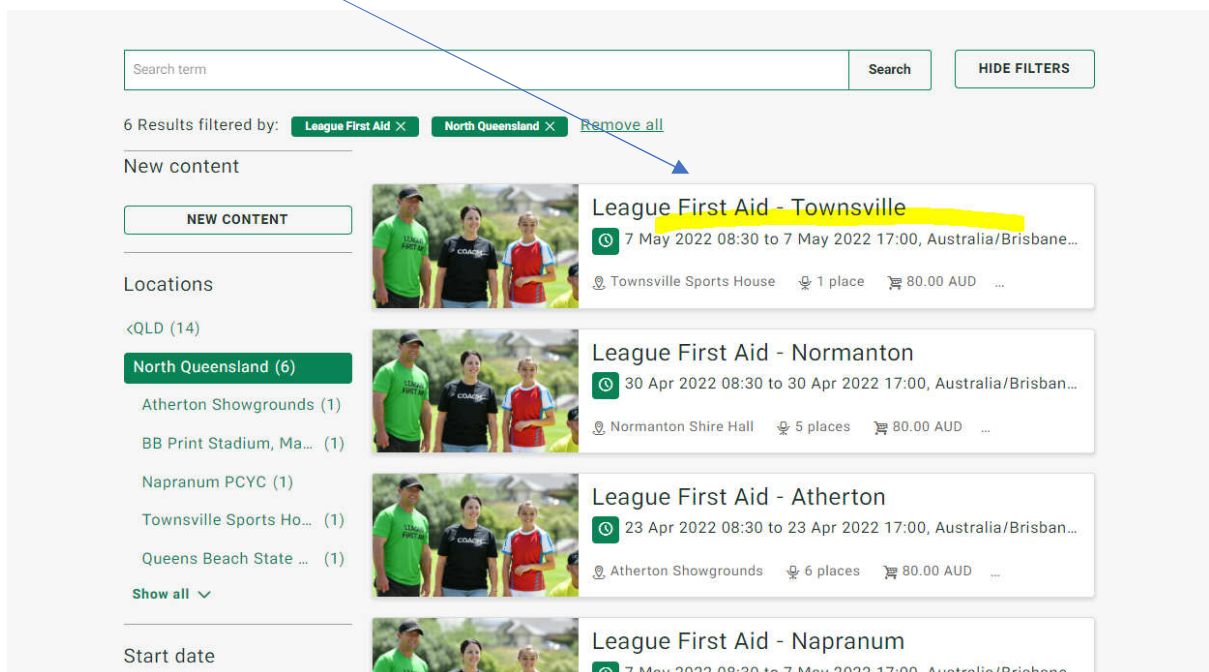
Search term

Search

HIDE FILTERS

6 Results filtered by: League First Aid × North Queensland × Remove all

New content

NEW CONTENT

Locations

‹QLD (14)

North Queensland (6)

Atherton Showgrounds (1)

BB Print Stadium, Ma... (1)

Napranum PCYC (1)

Townsville Sports Ho... (1)

Queens Beach State ... (1)

Show all

Start date

League First Aid - Townsville

7 May 2022 08:30 to 7 May 2022 17:00, Australia/Brisbane...

Townsville Sports House 1 place 80.00 AUD ...

League First Aid - Normanton

30 Apr 2022 08:30 to 30 Apr 2022 17:00, Australia/Brisban...

Normanton Shire Hall 5 places 80.00 AUD ...

League First Aid - Atherton

23 Apr 2022 08:30 to 23 Apr 2022 17:00, Australia/Brisban...

Atherton Showgrounds 6 places 80.00 AUD ...

League First Aid - Napranum

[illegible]